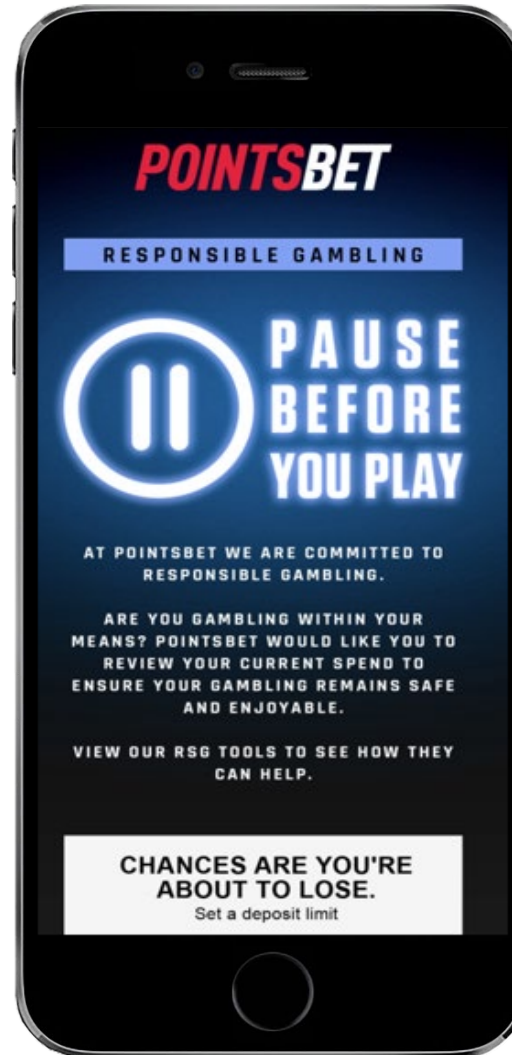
POINTSBET

RESPONSIBLE GAMBLING

PAUSE BEFORE YOU PLAY

AT POINTSBET WE ARE COMMITTED TO RESPONSIBLE GAMBLING.

ARE YOU GAMBLING WITHIN YOUR MEANS? POINTSBET WOULD LIKE YOU TO REVIEW YOUR CURRENT SPEND TO ENSURE YOUR GAMBLING REMAINS SAFE AND ENJOYABLE.

VIEW OUR RSG TOOLS TO SEE HOW THEY CAN HELP.

CHANCES ARE YOU'RE ABOUT TO LOSE.
Set a deposit limit